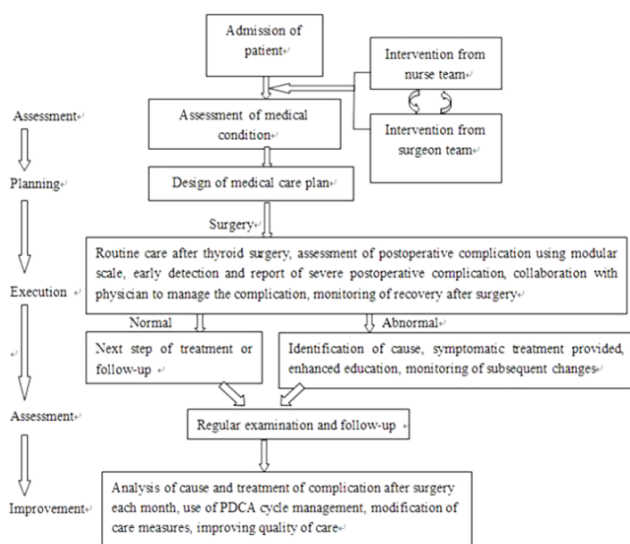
Admission of patient

Intervention from nurse team

Intervention from surgeon team

Assessment

Assessment of medical condition

Planning

Design of medical care plan

Surgery

Execution

Routine care after thyroid surgery, assessment of postoperative complication using modular scale, early detection and report of severe postoperative complication, collaboration with physician to manage the complication, monitoring of recovery after surgery

Normal

Abnormal

Next step of treatment or follow-up

Identification of cause, symptomatic treatment provided, enhanced education, monitoring of subsequent changes

Assessment

Regular examination and follow-up

Improvement

Analysis of cause and treatment of complication after surgery each month, use of PDCA cycle management, modification of care measures, improving quality of care